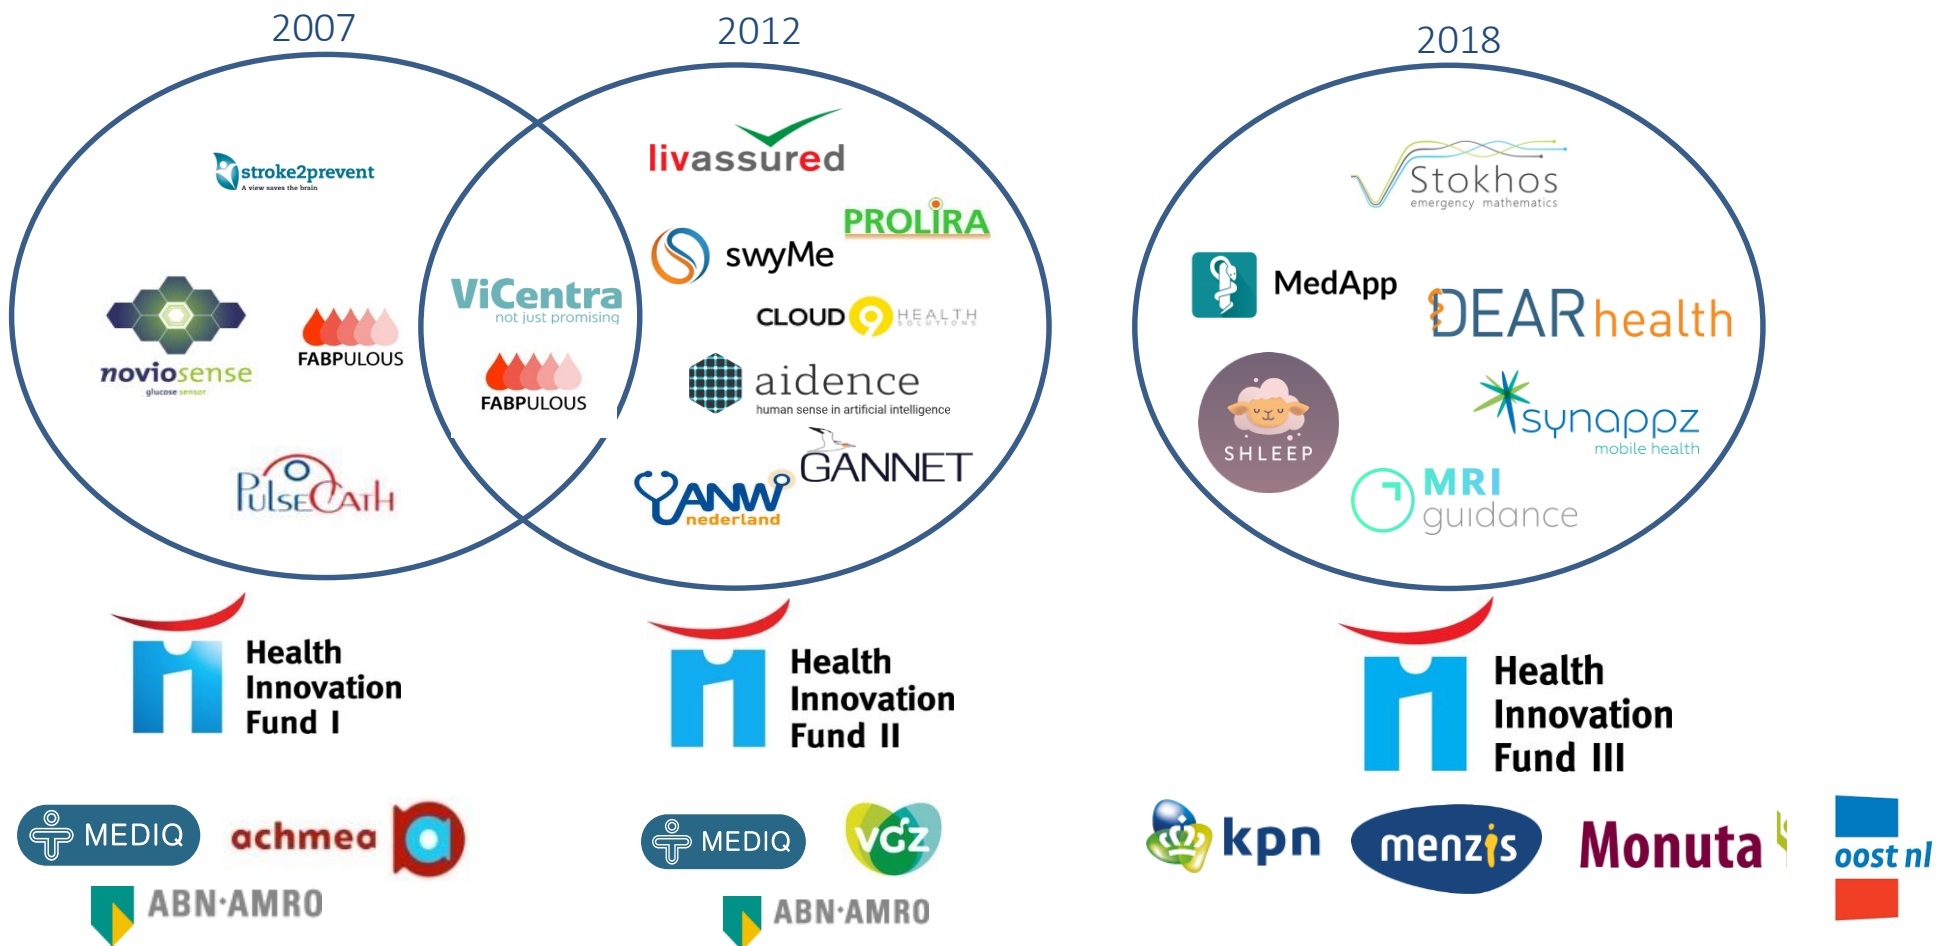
2007

2012

2018

stroke2prevent
A view saves the brain

noviosense
glucose sensor

FABPULOUS

PulseCath

ViCentra
not just promising

FABPULOUS

livassured

PROLIRA

swyMe

CLOUD HEALTH SOLUTIONS

aidence
human sense in artificial intelligence

GANNET

ANW nederland

Stokhos
emergency mathematics

MedApp

DEARhealth

SHLEEP

synappz
mobile health

MRI guidance

Health Innovation Fund I

Health Innovation Fund II

Health Innovation Fund III

MEDIQ

achmea

ABN·AMRO

MEDIQ

VGZ

ABN·AMRO

kpn

menzis

Monuta

oost nl